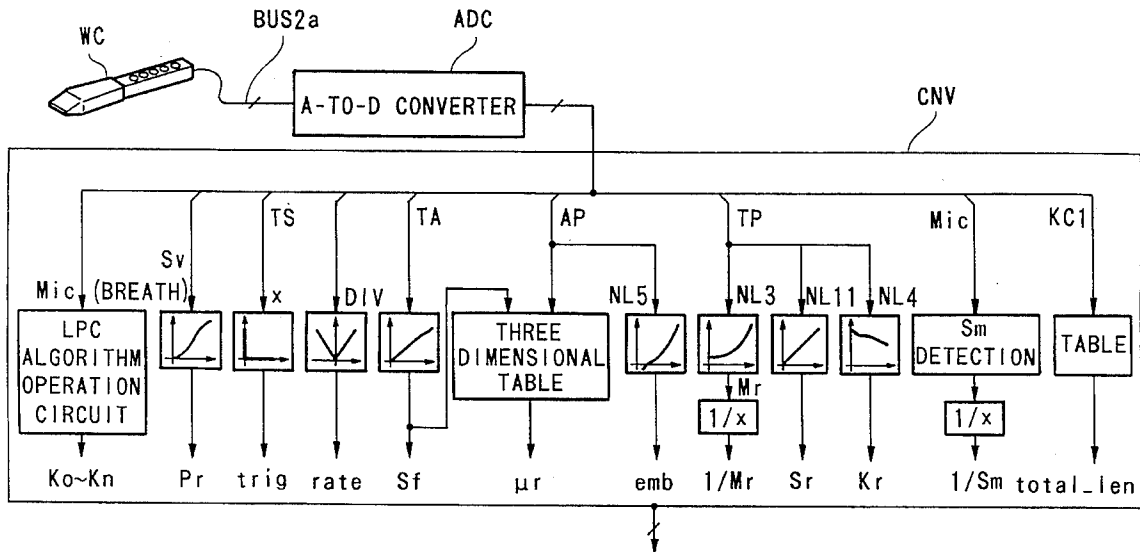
WC
BUS2a
ADC
A-TO-D CONVERTER
CNV

Sv
TS
TA
AP
TP
Mic
KC1

Mic (BREATH)
x
DIV
NL5
NL3
NL11
NL4

LPC ALGORITHM OPERATION CIRCUIT
THREE DIMENSIONAL TABLE
Sm DETECTION
TABLE

Mr
1/x
1/x

Ko~Kn
Pr
trig
rate
Sf
μr
emb
1/Mr
Sr
Kr
1/Sm
total_len